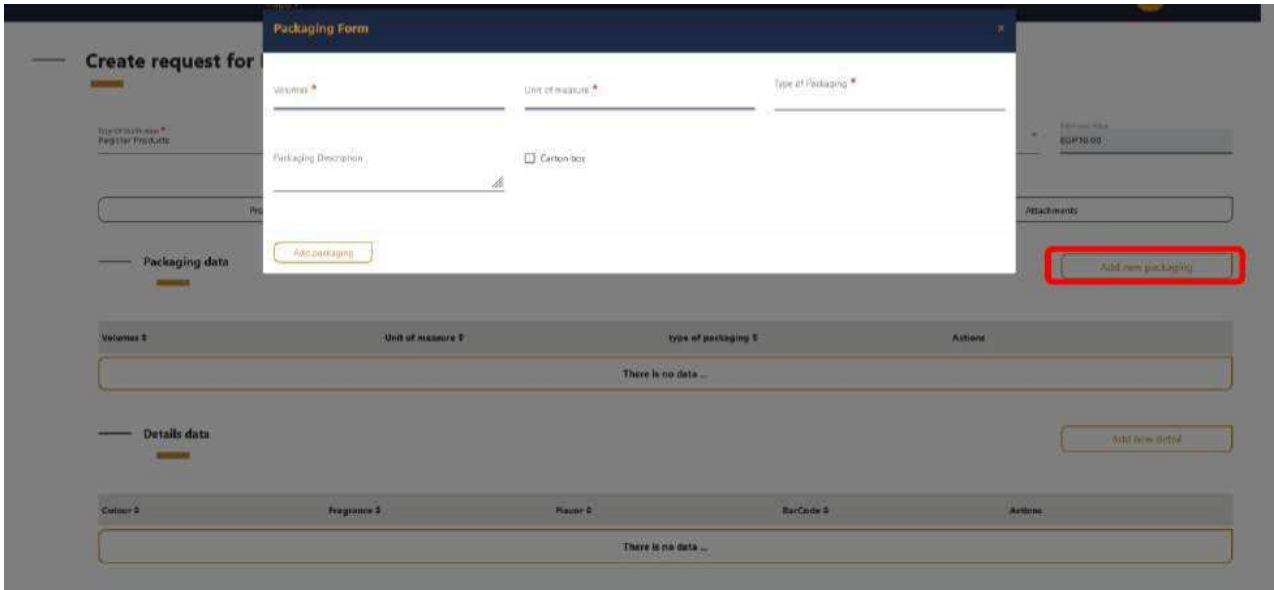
Packaging Form

×

Volumes *

Unit of measure *

Type of Packaging *

Packaging Description

Carton box

Add packaging

Create request for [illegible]

Type of Notification *
Register Products

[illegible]
EGP10.00

Pro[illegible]

Attachments

Packaging data

Add new packaging

| Volumes ⇕ | Unit of measure ⇕ | type of packaging ⇕ | Actions |
|---|---|---|---|
| There is no data ... | | | |

Details data

Add new detail

| Colour ⇕ | Fragrance ⇕ | Flavor ⇕ | BarCode ⇕ | Actions |
|---|---|---|---|---|
| There is no data ... | | | | |